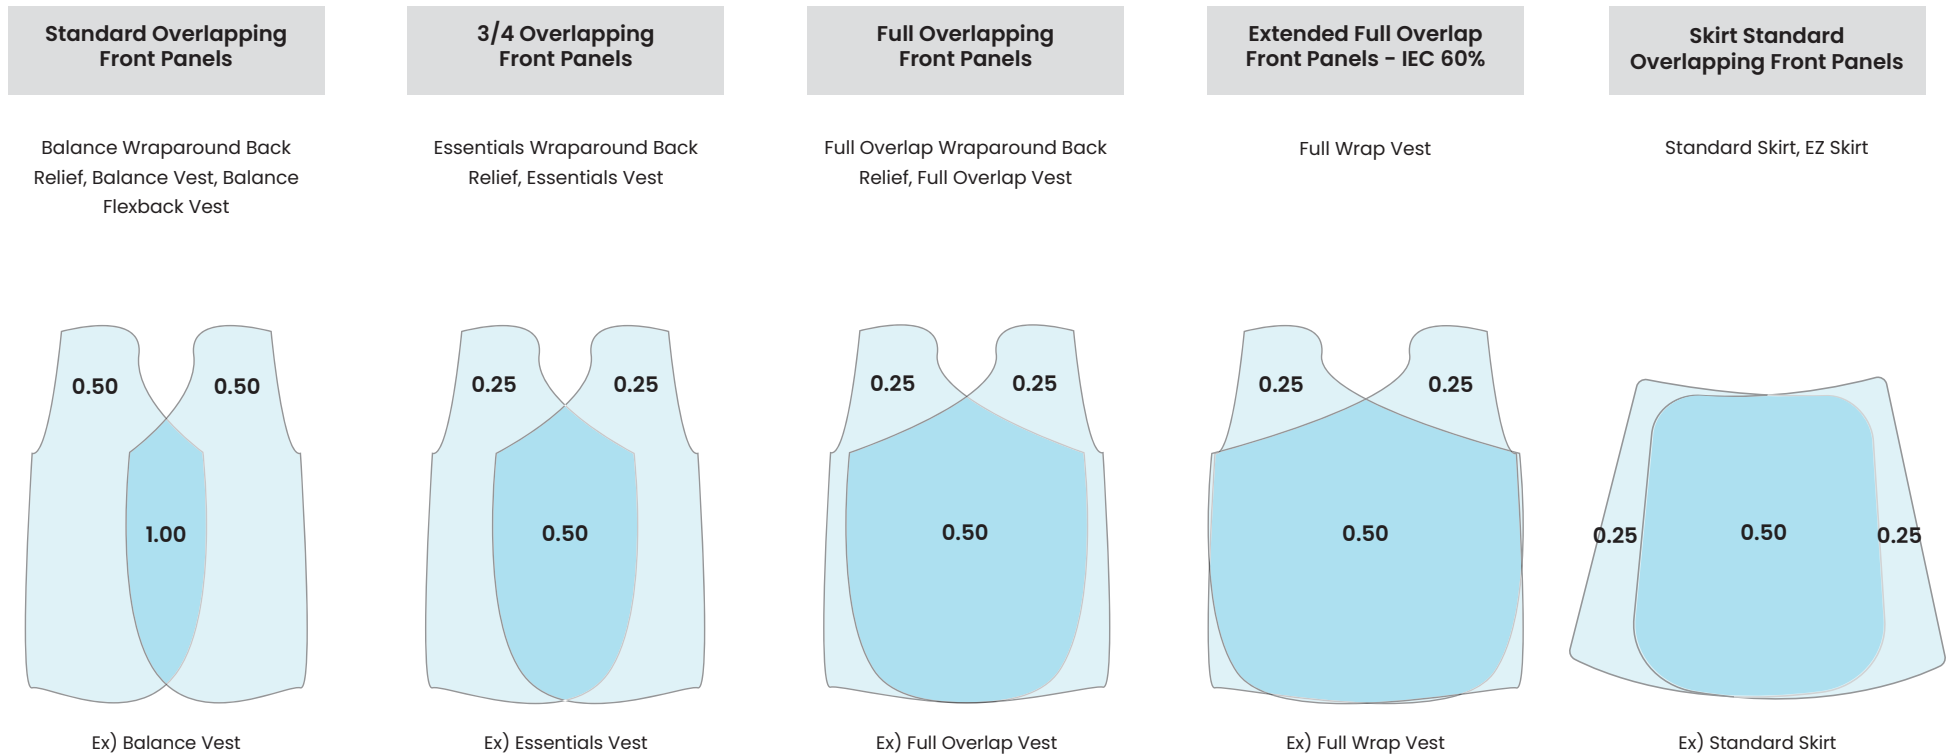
Standard Overlapping Front Panels

Balance Wraparound Back Relief, Balance Vest, Balance Flexback Vest

0.50 0.50

1.00

Ex) Balance Vest

3/4 Overlapping Front Panels

Essentials Wraparound Back Relief, Essentials Vest

0.25 0.25

0.50

Ex) Essentials Vest

Full Overlapping Front Panels

Full Overlap Wraparound Back Relief, Full Overlap Vest

0.25 0.25

0.50

Ex) Full Overlap Vest

Extended Full Overlap Front Panels - IEC 60%

Full Wrap Vest

0.25 0.25

0.50

Ex) Full Wrap Vest

Skirt Standard Overlapping Front Panels

Standard Skirt, EZ Skirt

0.25 0.50 0.25

Ex) Standard Skirt